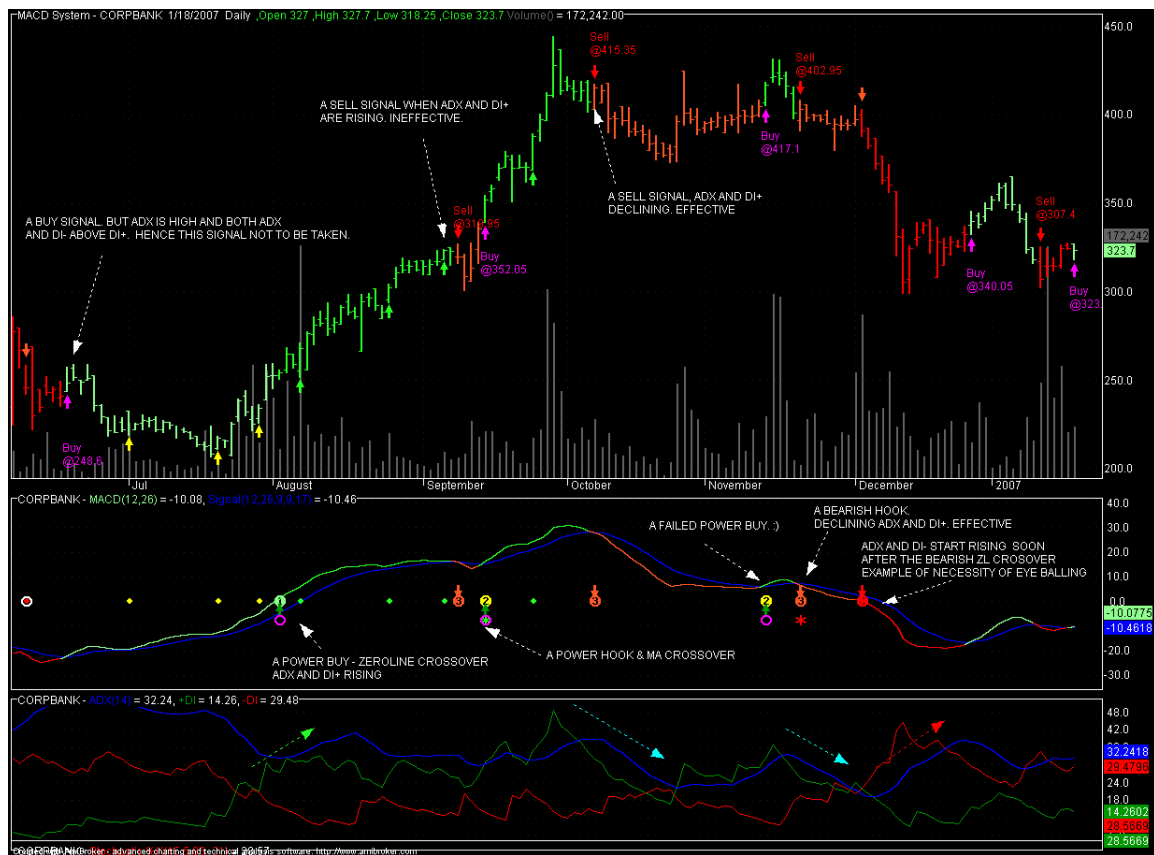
MACD System - CORPBANK 1/18/2007 Daily ,Open 327 ,High 327.7 ,Low 318.25 ,Close 323.7 Volume() = 172,242.00

Sell
@415.35

Sell
@402.95

A SELL SIGNAL WHEN ADX AND DI+ ARE RISING. INEFFECTIVE.

Buy
@417.1

A SELL SIGNAL, ADX AND DI+ DECLINING. EFFECTIVE

A BUY SIGNAL. BUT ADX IS HIGH AND BOTH ADX AND DI- ABOVE DI+. HENCE THIS SIGNAL NOT TO BE TAKEN.

Sell
@318.95

Buy
@352.05

Sell
@307.4

Buy
@340.05

Buy
@323

Buy
@248.6

450.0
400.0
350.0
172,242
323.7
300.0
250.0
200.0

Jul
August
September
October
November
December
2007

CORPBANK - MACD(12,26) = -10.08, Signal(12,26,9,9,17) = -10.46

A BEARISH HOOK.
DECLINING ADX AND DI+. EFFECTIVE

A FAILED POWER BUY. :)

ADX AND DI- START RISING SOON AFTER THE BEARISH ZL CROSOVER
EXAMPLE OF NECESSITY OF EYE BALLING

A POWER BUY - ZEROLINE CROSSOVER
ADX AND DI+ RISING

A POWER HOOK & MA CROSSOVER

40.0
30.0
20.0
10.0
-10.0775
-10.4618
-20.0
-30.0

CORPBANK - ADX(14) = 32.24, +DI = 14.26, -DI = 29.48

48.0
42.0
32.2418
29.4796
18.0
14.2602
28.5669
28.5669

CORPBANK - AmiBroker - advanced charting and technical analysis software. http://www.amibroker.com